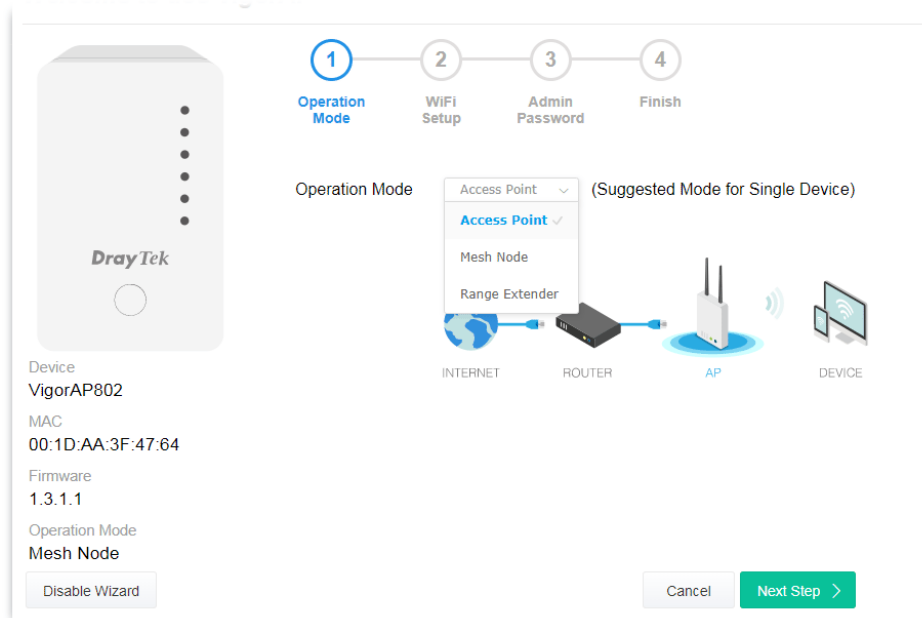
DrayTek

Device
VigorAP802
MAC
00:1D:AA:3F:47:64
Firmware
1.3.1.1
Operation Mode
Mesh Node

1 Operation Mode
2 WiFi Setup
3 Admin Password
4 Finish

Operation Mode
Access Point
(Suggested Mode for Single Device)
Access Point
Mesh Node
Range Extender

INTERNET
ROUTER
AP
DEVICE

Disable Wizard
Cancel
Next Step